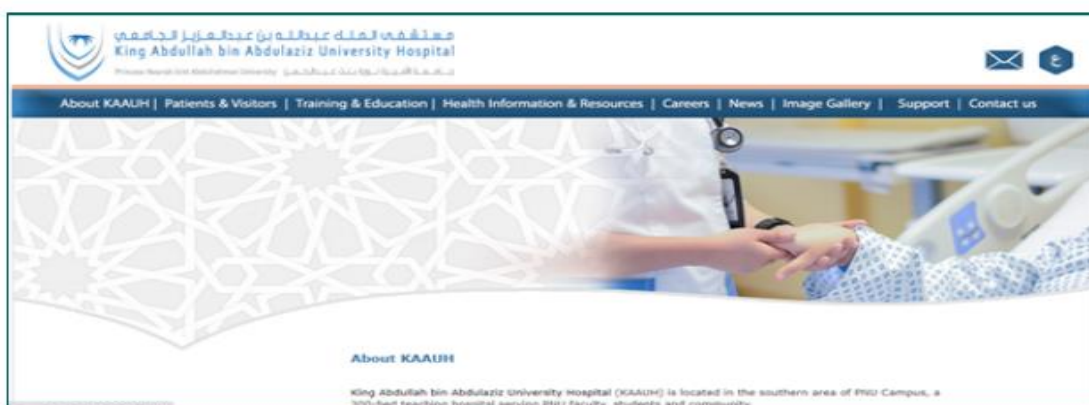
مستشفى الملك عبدالله بن عبدالعزيز الجامعي
King Abdullah bin Abdulaziz University Hospital
Princess Nourah bint Abdulrahman University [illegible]

ع

About KAAUH | Patients & Visitors | Training & Education | Health Information & Resources | Careers | News | Image Gallery | Support | Contact us

About KAAUH

King Abdullah bin Abdulaziz University Hospital (KAAUH) is located in the southern area of PNU Campus, a 300-bed teaching hospital serving PNU faculty, students and community.